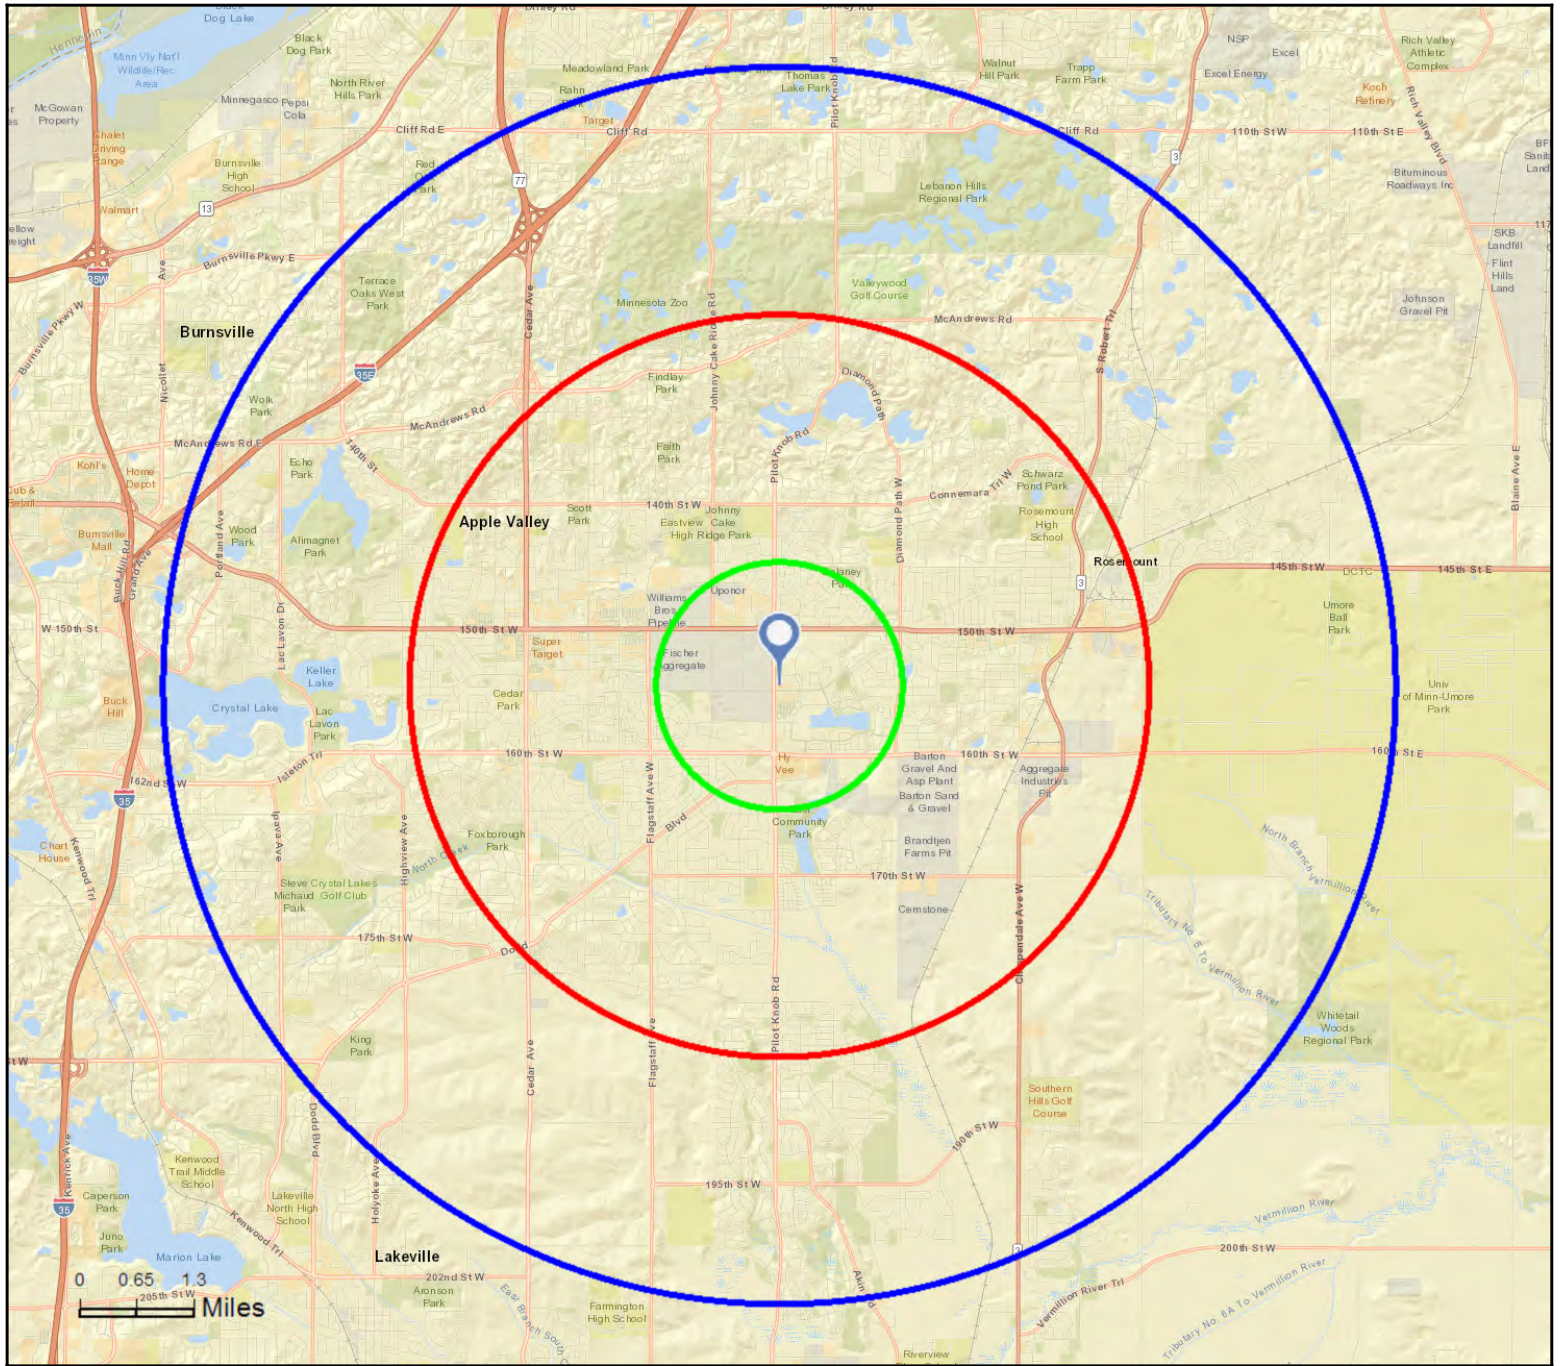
Dog Lake
Black Dog Park
Minn Vly Nat'l Wildlife/Rec Area
McGowan Property
Minnegasco
Pepsi Cola
North River Hills Park
Meadowland Park
Rahn Park
Thomas Lake Park
Walnut Hill Park
Trapp Farm Park
NSP
Excel
Excel Energy
Rich Valley Athletic Complex
Koch Refinery
Chalet Driving Range
Cliff Rd E
Target
Cliff Rd
Cliff Rd
110th St W
110th St E
Burnsville High School
Red Oak Park
Lebanon Hills Regional Park
Bituminous Roadways Inc
Walmart
Burnsville Pkwy E
Terrace Oaks West Park
Minnesota Zoo
Valleywood Golf Course
SKB Landfill
Flint Hills Land
Johnson Gravel Pit
Burnsville
McAndrews Rd
Findlay Park
Diamond Path
Wolk Park
McAndrews Rd
McAndrews Rd E
Pilot Knob Rd
S Robert Trl
Faith Park
Kohl's
Home Depot
Echo Park
140th St
140th St W
Connemara Trl W
Schwarz Pond Park
Apple Valley
Scott Park
Johnny Cake Ridge Rd
Eastview High
Johnny Cake Ridge Park
Rosemount High School
Burnsville Mall
Wood Park
Alimagnet Park
Diamond Path W
Rosemount
145th St W
DCTC
145th St E
Blaine Ave E
Uponor
Williams Bros Pipeline
Delaney Park
Umore Ball Park
W 150th St
150th St W
Super Target
150th St W
Keller Lake
Fischer Aggregate
Univ of Minn-Umore Park
Buck Hill
Crystal Lake
Cedar Park
Lac Lavon Park
160th St W
Barton Gravel And Asp Plant
160th St W
160th St E
Aggregate Industries Pit
Hy Vee
162nd St W
Barton Sand & Gravel
Community Park
Foxborough Park
Brandtjen Farms Pit
Chart House
North Creek
170th St W
North Branch Vermillion River
Sleve Crystal Lakes Michaud Golf Club Park
Cemstone
175th St W
Tributary No. 6 To Vermillion River
Highview Ave
Flagstaff Ave W
Chippendale Ave W
Whitetail Woods Regional Park
King Park
Cedar Ave
Pilot Knob Rd
Flagstaff Ave
Southern Hills Golf Course
190th St W
Kenwood Trail Middle School
Caperson Park
Lakeville North High School
195th St W
Vermillion River
Juno Park
Marion Lake
Lakeville
Kenwood Trl
200th St W
0 0.65 1.3
Miles
205th St W
202nd St W
Aronson Park
Farmington High School
Vermillion River Trl
Tributary No. 6A To Vermillion River
Riverview